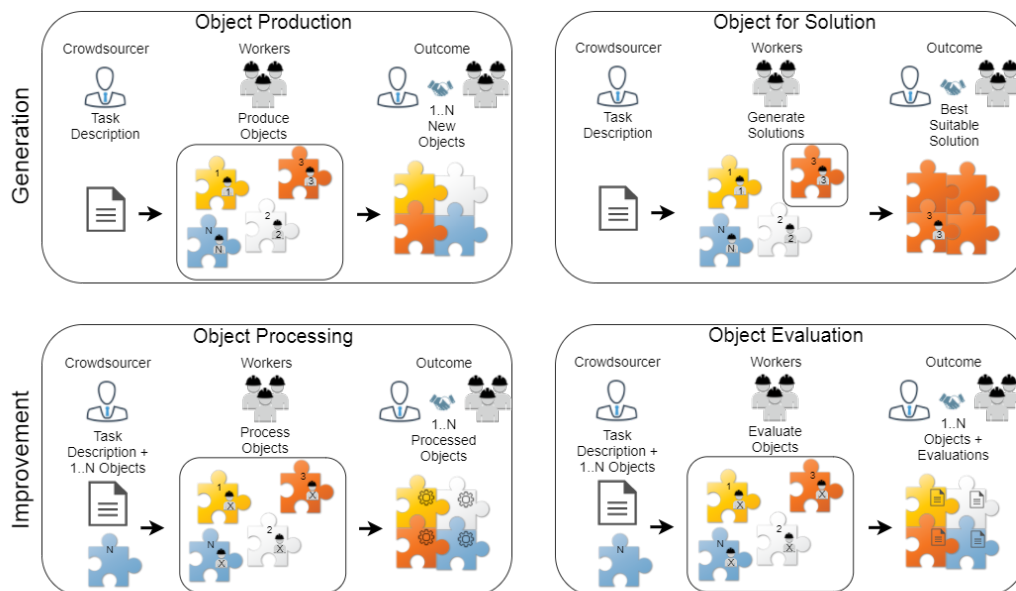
Generation

Object Production

Crowdsourcer
Task Description

Workers
Produce Objects

1
1
3
3
N
N
2
2

Outcome
1..N New Objects

Object for Solution

Crowdsourcer
Task Description

Workers
Generate Solutions

1
1
3
3
N
N
2
2

Outcome
Best Suitable Solution

3
3

Improvement

Object Processing

Crowdsourcer
Task Description + 1..N Objects

N

Workers
Process Objects

1
X
3
X
N
X
2
X

Outcome
1..N Processed Objects

Object Evaluation

Crowdsourcer
Task Description + 1..N Objects

N

Workers
Evaluate Objects

1
X
3
X
N
X
2
X

Outcome
1..N Objects + Evaluations